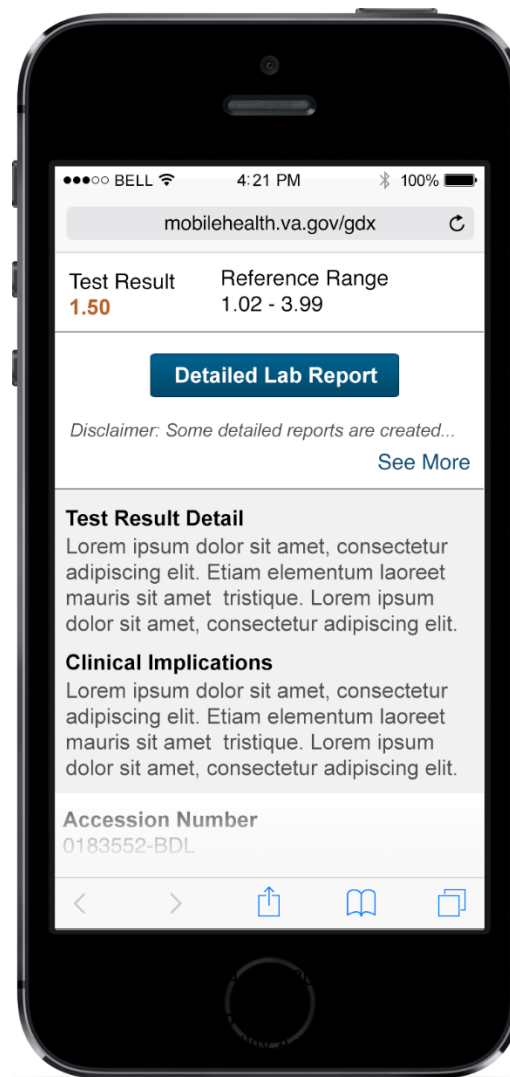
●●●○○ BELL 4:21 PM 100%

mobilehealth.va.gov/gdx

Test Result
1.50

Reference Range
1.02 - 3.99

Detailed Lab Report

Disclaimer: Some detailed reports are created...

See More

Test Result Detail
Lorem ipsum dolor sit amet, consectetur adipiscing elit. Etiam elementum laoreet mauris sit amet tristique. Lorem ipsum dolor sit amet, consectetur adipiscing elit.

Clinical Implications
Lorem ipsum dolor sit amet, consectetur adipiscing elit. Etiam elementum laoreet mauris sit amet tristique. Lorem ipsum dolor sit amet, consectetur adipiscing elit.

Accession Number
0183552-BDL